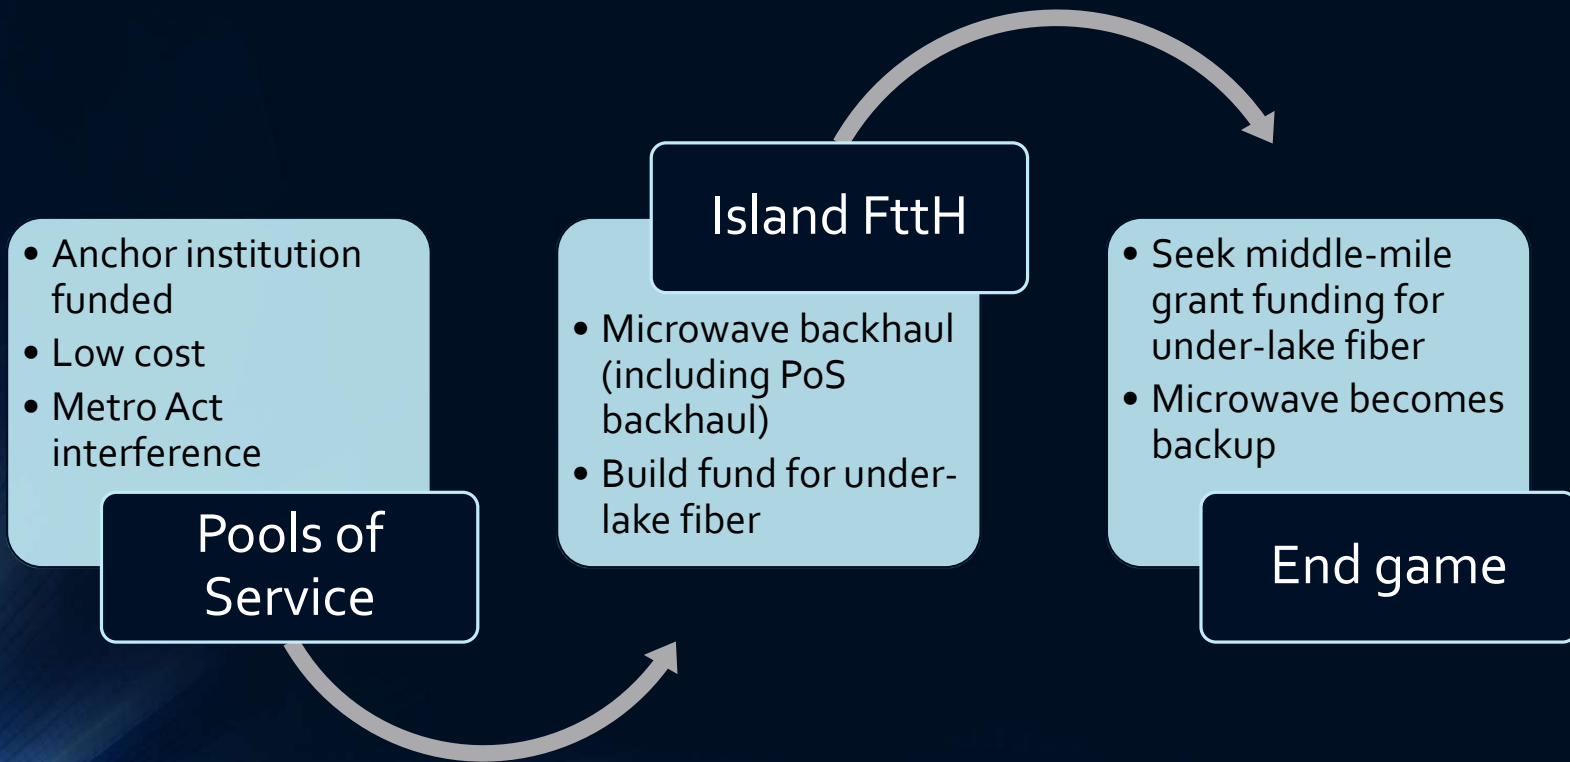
- Anchor institution funded
- Low cost
- Metro Act interference

Pools of Service

Island FttH

- Microwave backhaul (including PoS backhaul)
- Build fund for under-lake fiber

- Seek middle-mile grant funding for under-lake fiber
- Microwave becomes backup

End game